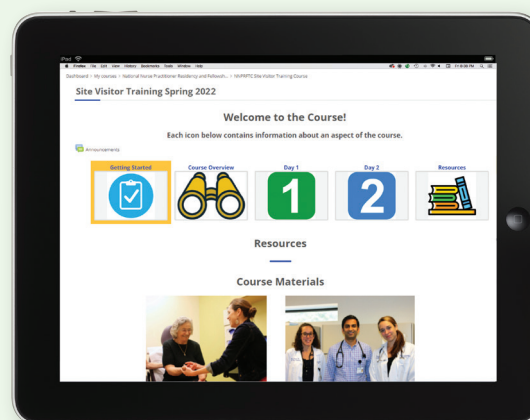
iPad

Firefox File Edit View History Bookmarks Tools Window Help

Dashboard > My courses > National Nurse Practitioner Residency and Fellowsh... > NNPRFTC Site Visitor Training Course

Site Visitor Training Spring 2022

Welcome to the Course!

Each icon below contains information about an aspect of the course.

Announcements

Getting Started

Course Overview

Day 1

1

Day 2

2

Resources

Resources

Course Materials